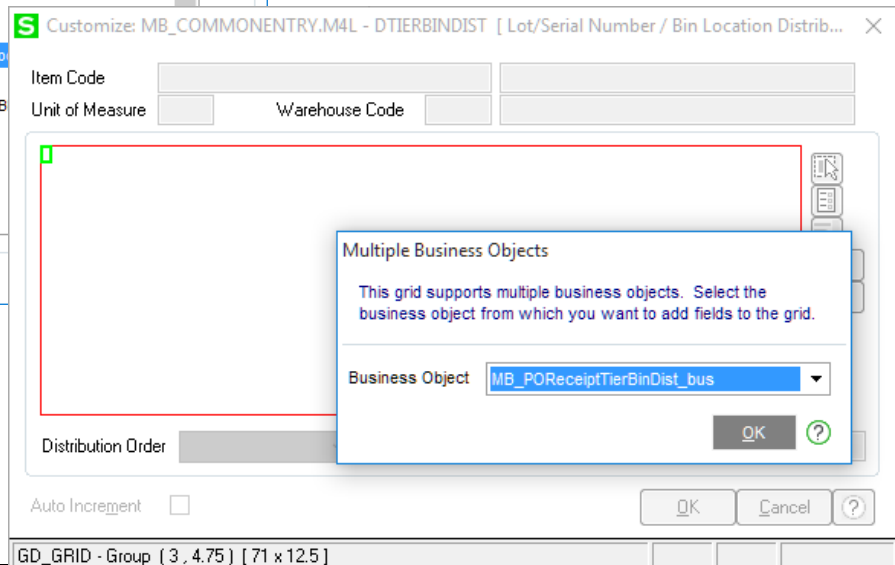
S Customize: MB_COMMONENTRY.M4L - DTIERBINDIST [ Lot/Serial Number / Bin Location Distrib...

Item Code

Unit of Measure

Warehouse Code

Multiple Business Objects

This grid supports multiple business objects. Select the business object from which you want to add fields to the grid.

Business Object MB_POReceiptTierBinDist_bus

OK

?

Distribution Order

Auto Increment

OK

Cancel

?

GD_GRID - Group (3 , 4.75) [ 71 x 12.5 ]